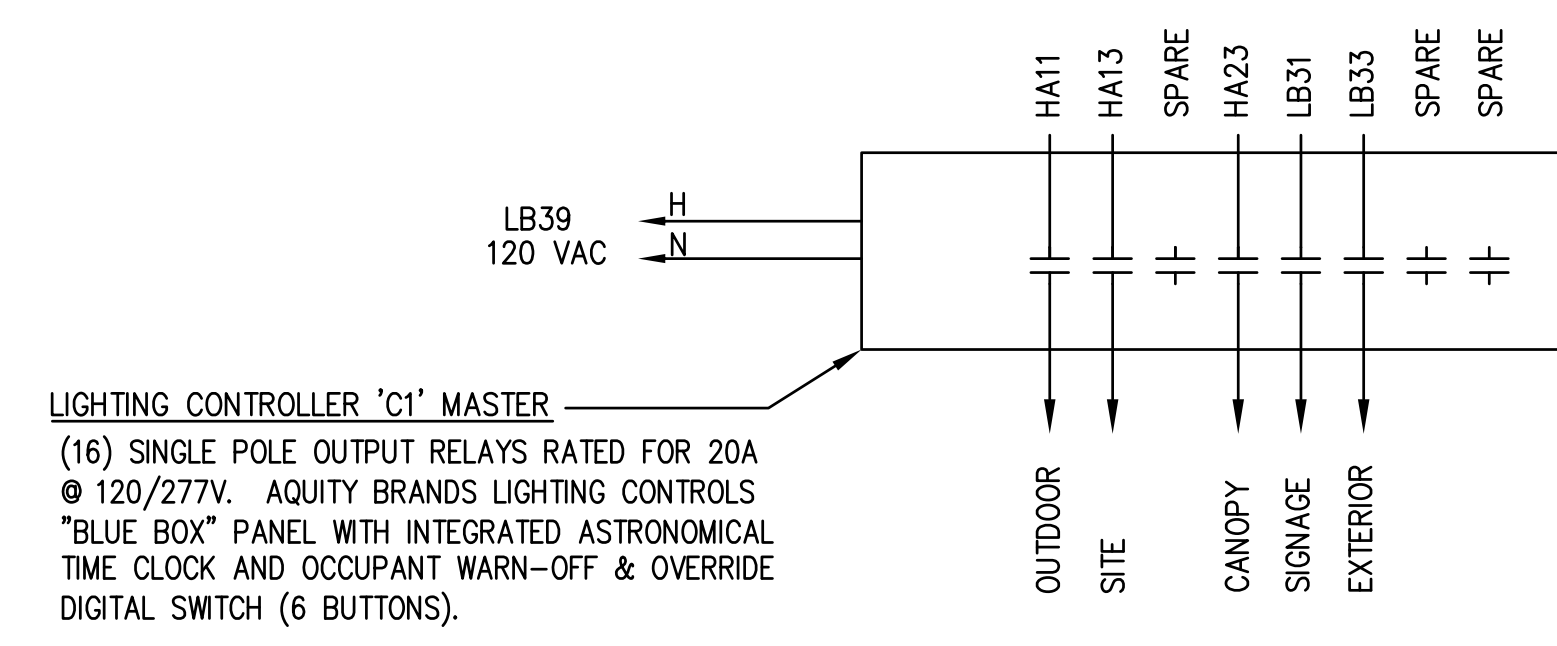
HA11
HA13
SPARE
HA23
LB31
LB33
SPARE
SPARE

LB39
120 VAC
H
N

LIGHTING CONTROLLER 'C1' MASTER
(16) SINGLE POLE OUTPUT RELAYS RATED FOR 20A @ 120/277V. AQUITY BRANDS LIGHTING CONTROLS "BLUE BOX" PANEL WITH INTEGRATED ASTRONOMICAL TIME CLOCK AND OCCUPANT WARN-OFF & OVERRIDE DIGITAL SWITCH (6 BUTTONS).

OUTDOOR
SITE
CANOPY
SIGNAGE
EXTERIOR